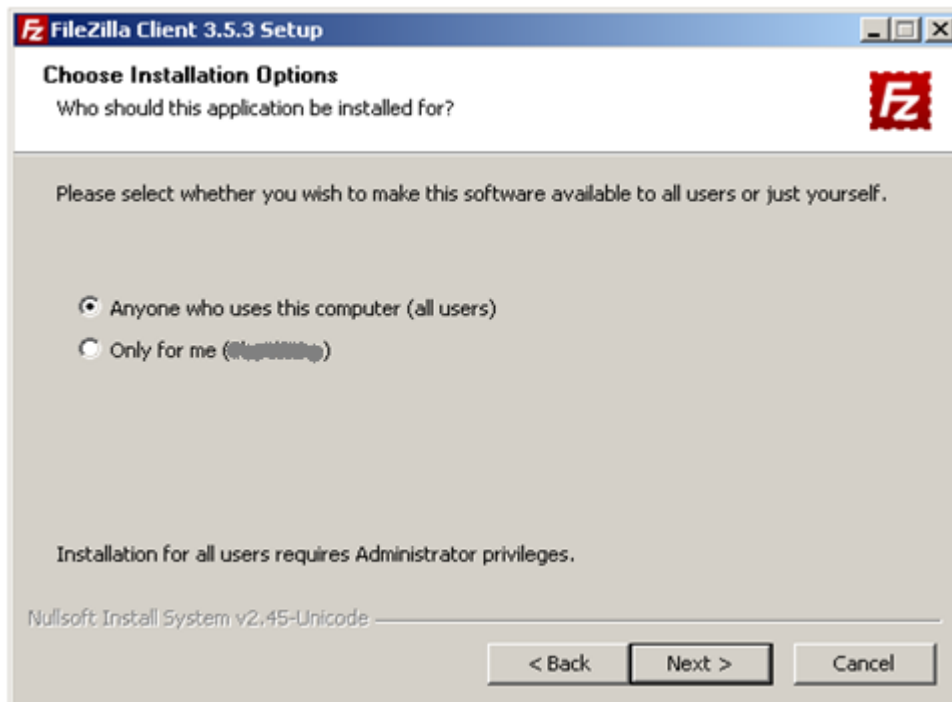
FileZilla Client 3.5.3 Setup

Choose Installation Options
Who should this application be installed for?

Please select whether you wish to make this software available to all users or just yourself.

Anyone who uses this computer (all users)
Only for me ([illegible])

Installation for all users requires Administrator privileges.

Nullsoft Install System v2.45-Unicode

< Back
Next >
Cancel